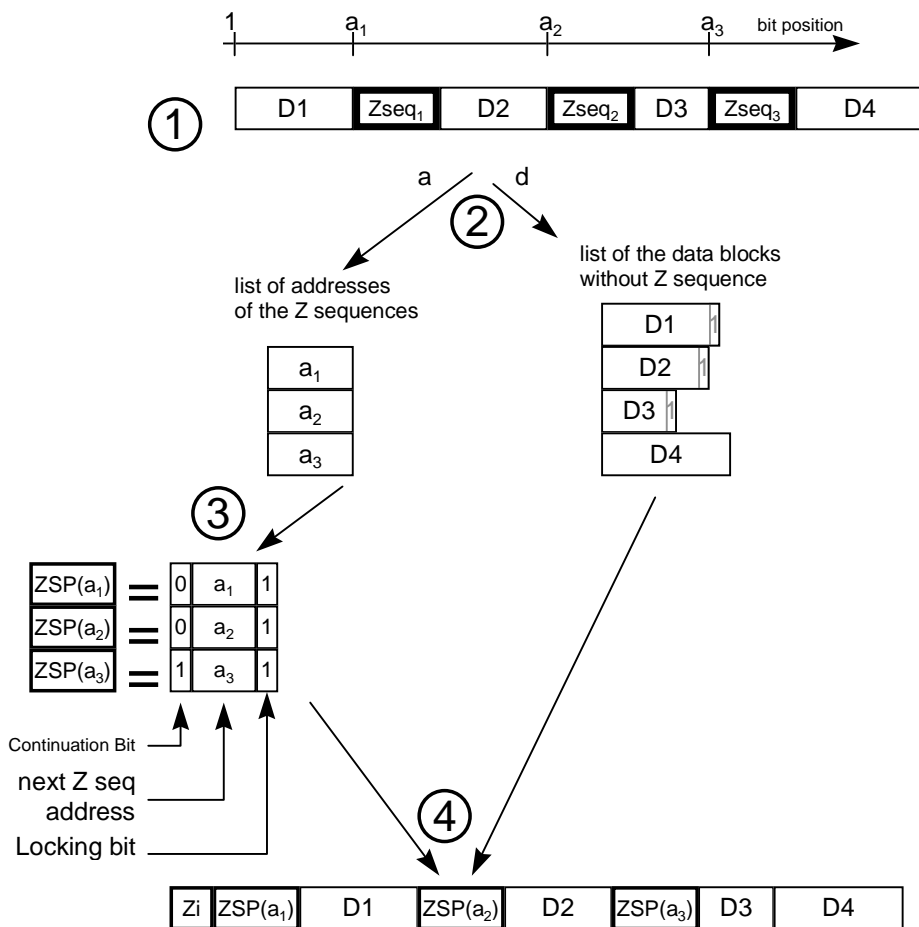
1 $a_1$ $a_2$ $a_3$ bit position

①

| D1 | $Zseq_1$ | D2 | $Zseq_2$ | D3 | $Zseq_3$ | D4 |
|---|---|---|---|---|---|---|

a d

②

list of addresses of the Z sequences

list of the data blocks without Z sequence

| $a_1$ |
|---|
| $a_2$ |
| $a_3$ |

D1 1
D2 1
D3 1
D4

③

$ZSP(a_1)$ = 0 $a_1$ 1
$ZSP(a_2)$ = 0 $a_2$ 1
$ZSP(a_3)$ = 1 $a_3$ 1

Continuation Bit

next Z seq address

Locking bit

④

| Zi | $ZSP(a_1)$ | D1 | $ZSP(a_2)$ | D2 | $ZSP(a_3)$ | D3 | D4 |
|---|---|---|---|---|---|---|---|